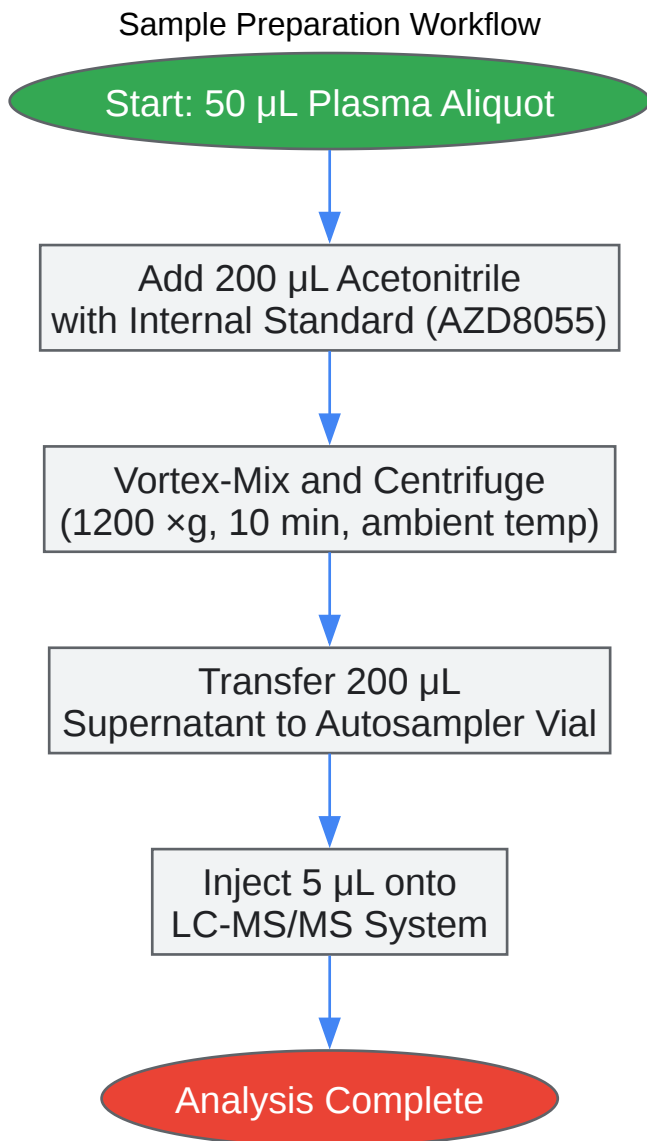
Sample Preparation Workflow

Start: 50 µL Plasma Aliquot

Add 200 µL Acetonitrile with Internal Standard (AZD8055)

Vortex-Mix and Centrifuge (1200 ×g, 10 min, ambient temp)

Transfer 200 µL Supernatant to Autosampler Vial

Inject 5 µL onto LC-MS/MS System

Analysis Complete